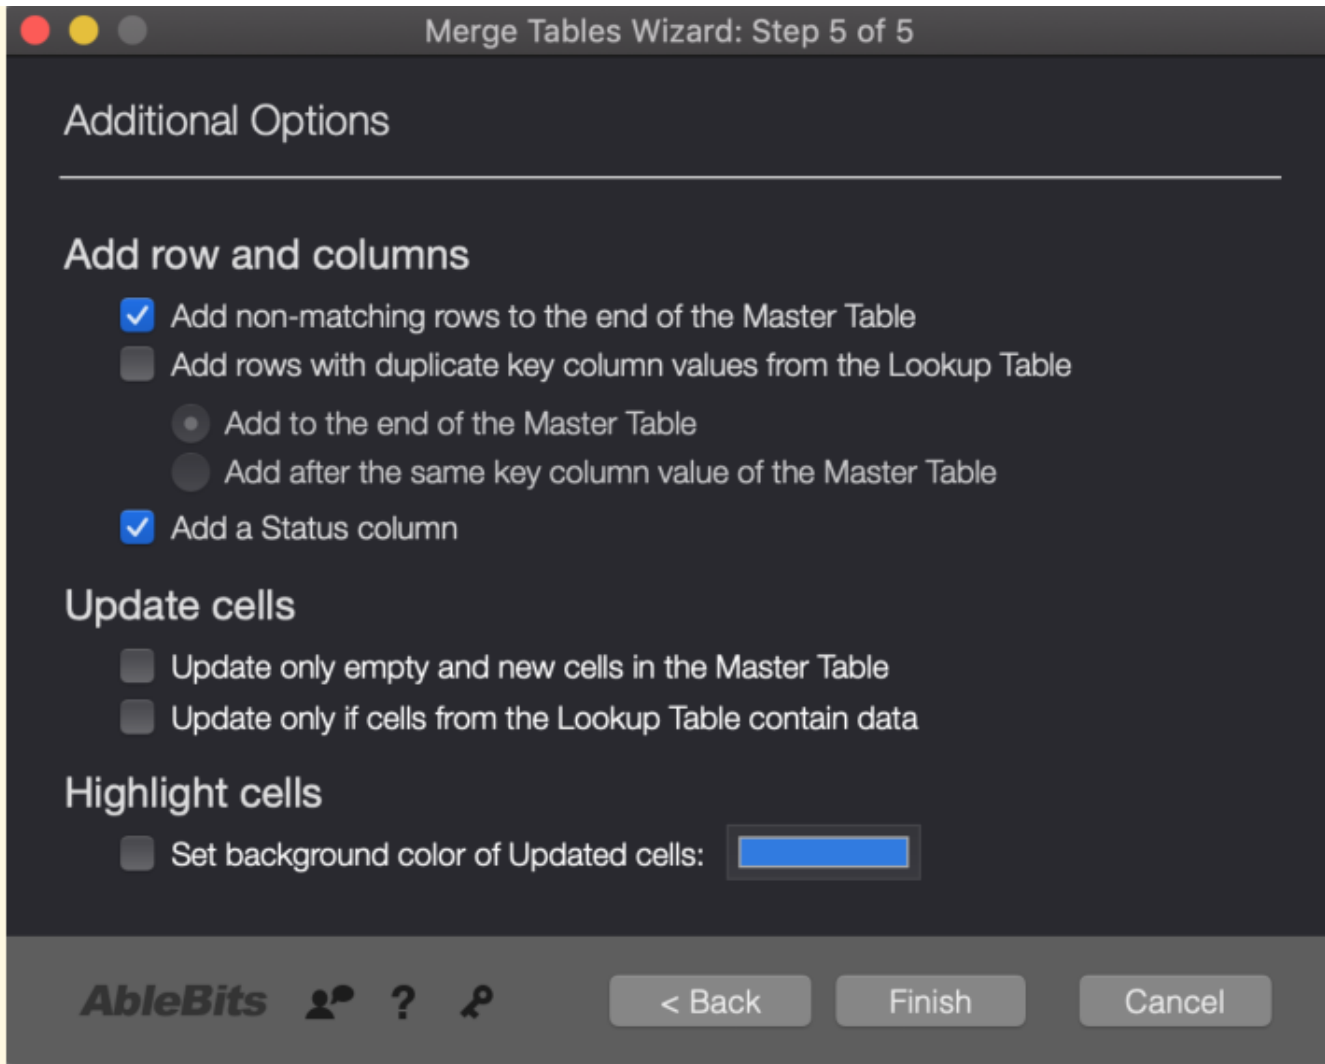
Merge Tables Wizard: Step 5 of 5

Additional Options

Add row and columns

Add non-matching rows to the end of the Master Table

Add rows with duplicate key column values from the Lookup Table

Add to the end of the Master Table

Add after the same key column value of the Master Table

Add a Status column

Update cells

Update only empty and new cells in the Master Table

Update only if cells from the Lookup Table contain data

Highlight cells

Set background color of Updated cells:

AbleBits ?

< Back Finish Cancel